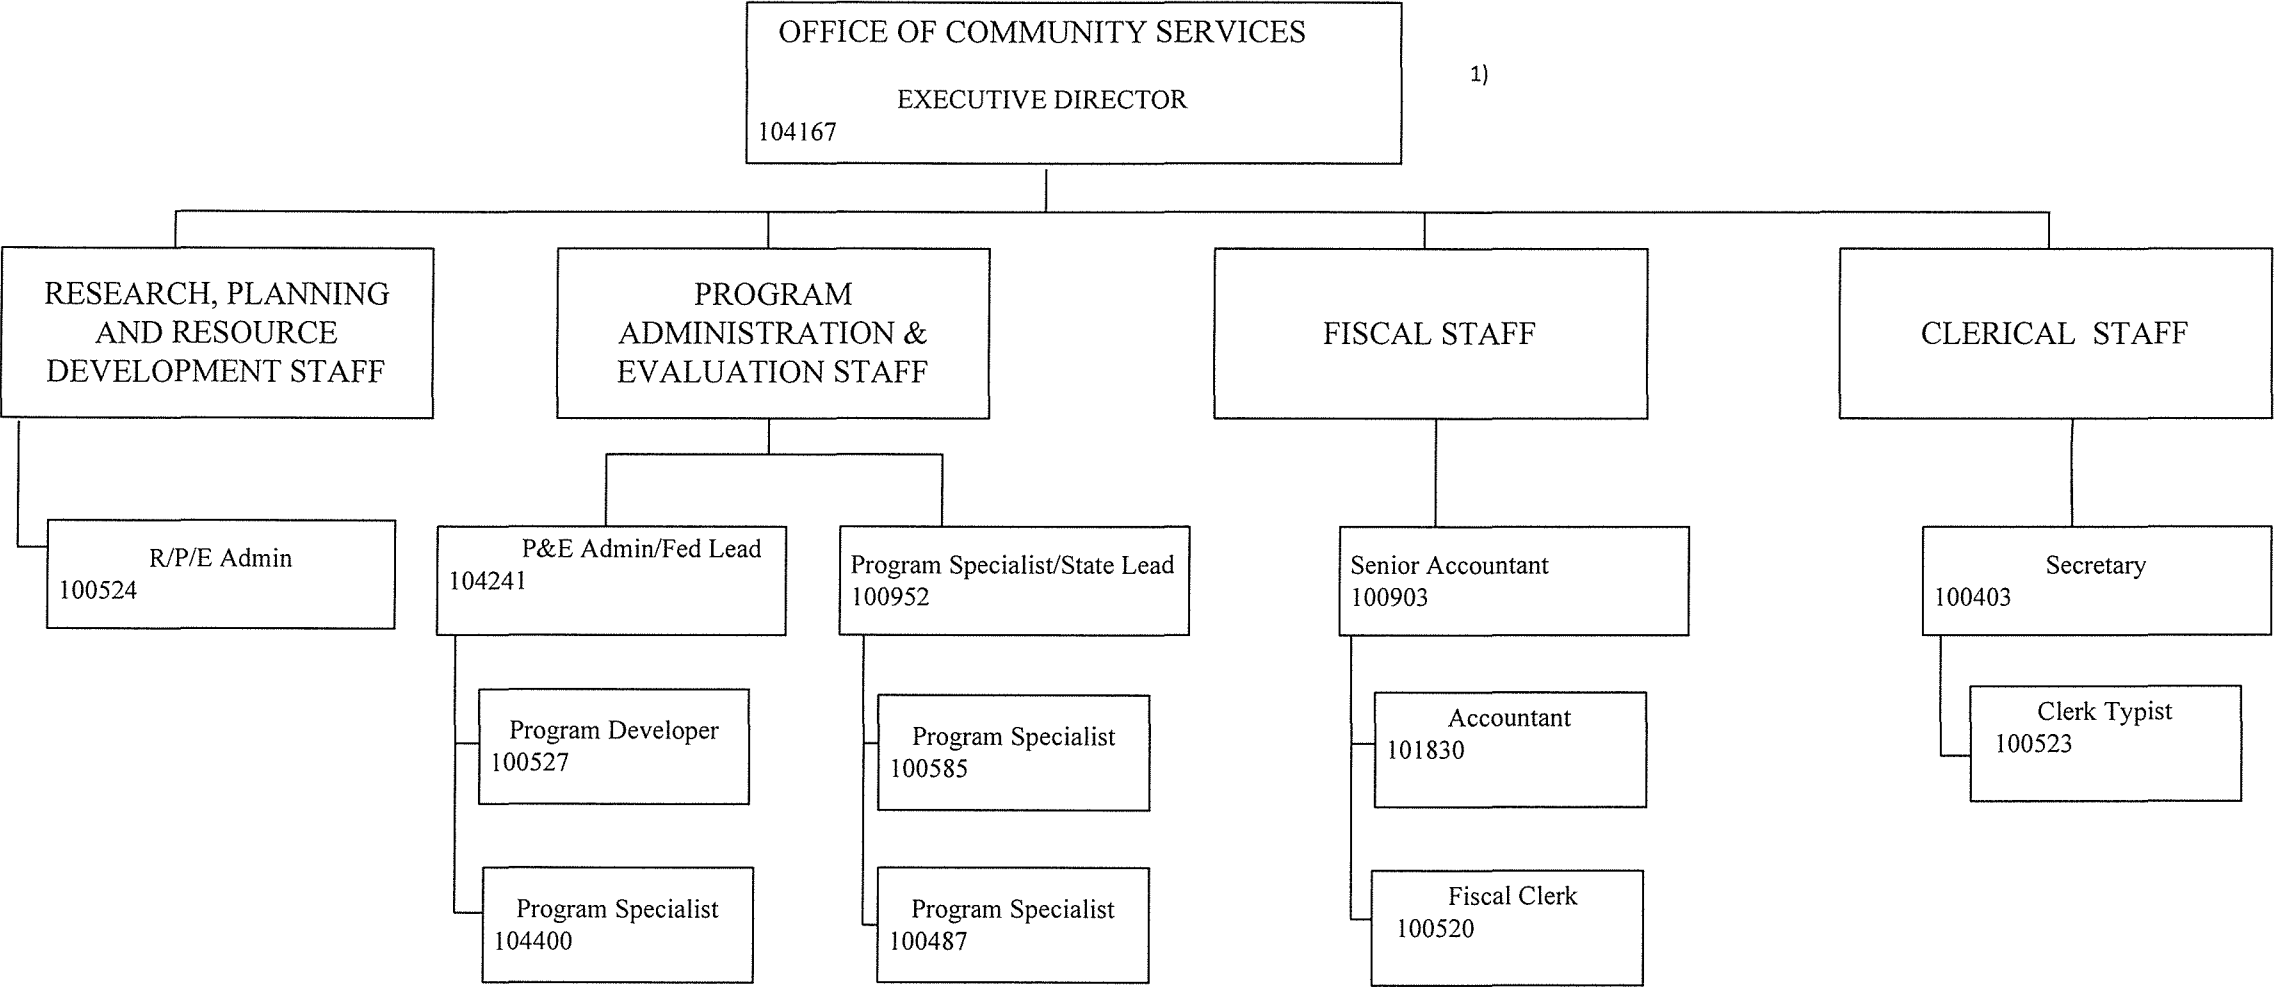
OFFICE OF COMMUNITY SERVICES

EXECUTIVE DIRECTOR
104167

1)

RESEARCH, PLANNING AND RESOURCE DEVELOPMENT STAFF

R/P/E Admin
100524

PROGRAM ADMINISTRATION & EVALUATION STAFF

P&E Admin/Fed Lead
104241

Program Developer
100527

Program Specialist
104400

Program Specialist/State Lead
100952

Program Specialist
100585

Program Specialist
100487

FISCAL STAFF

Senior Accountant
100903

Accountant
101830

Fiscal Clerk
100520

CLERICAL STAFF

Secretary
100403

Clerk Typist
100523